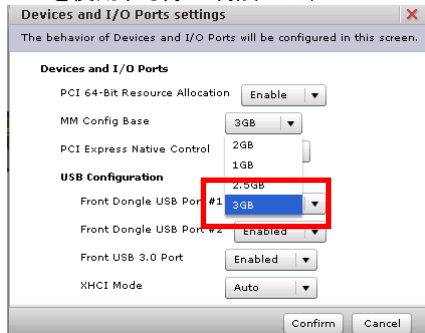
Devices and I/O Ports settings

The behavior of Devices and I/O Ports will be configured in this screen.

Devices and I/O Ports

PCI 64-Bit Resource Allocation Enable

MM Config Base 3GB

PCI Express Native Control

2GB

1GB

2.5GB

3GB

USB Configuration

Front Dongle USB Port #1

Front Dongle USB Port #2 Enabled

Front USB 3.0 Port Enabled

XHCI Mode Auto

Confirm Cancel